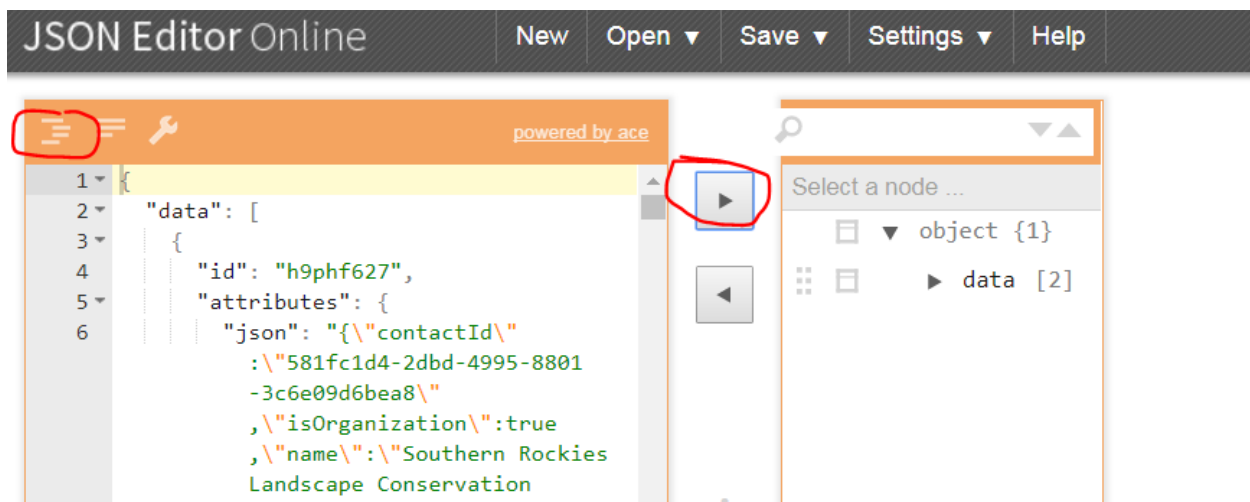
JSON Editor Online

New Open ▾ Save ▾ Settings ▾ Help

powered by ace

1 {
2 "data": [
3 {
4 "id": "h9phf627",
5 "attributes": {
6 "json": "{\"contactId\" :\"581fc1d4-2dbd-4995-8801 -3c6e09d6bea8\" ,\"isOrganization\":true ,\"name\":\"Southern Rockies Landscape Conservation

Select a node ...

▼ object {1}

▶ data [2]